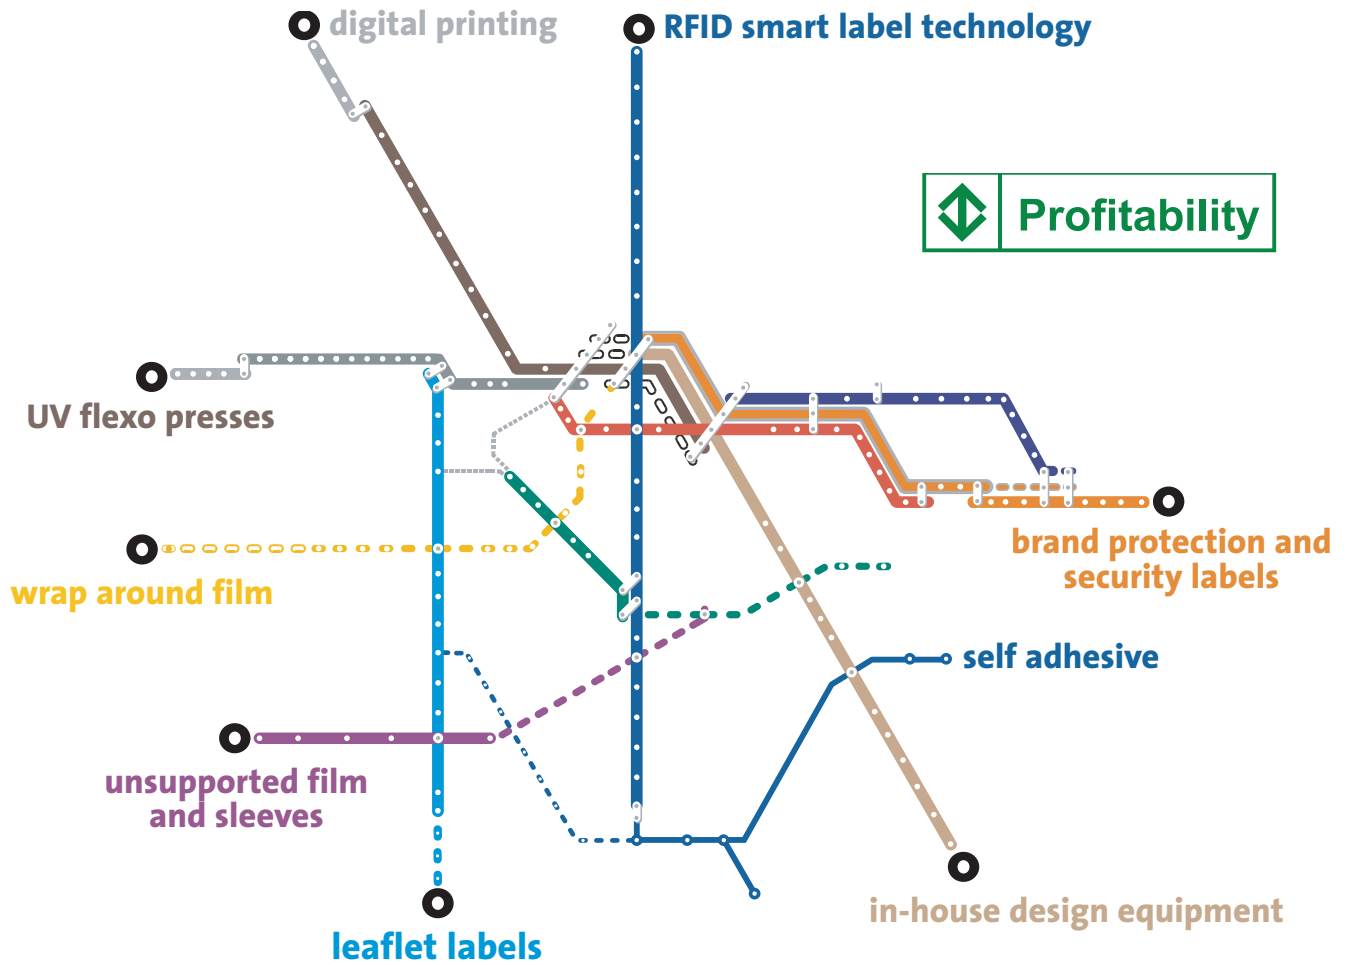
digital printing

RFID smart label technology

Profitability

UV flexo presses

brand protection and security labels

wrap around film

self adhesive

unsupported film and sleeves

in-house design equipment

leaflet labels